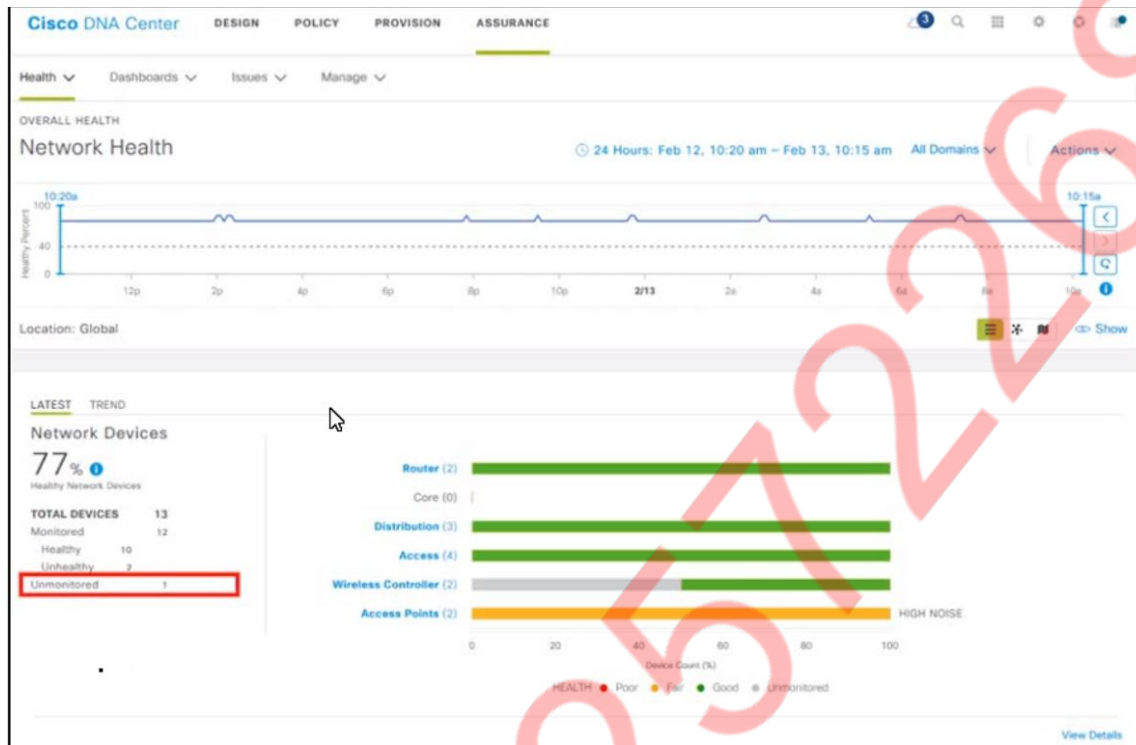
Cisco DNA Center DESIGN POLICY PROVISION ASSURANCE 3

Health Dashboards Issues Manage

OVERALL HEALTH
Network Health

24 Hours: Feb 12, 10:20 am – Feb 13, 10:15 am All Domains Actions

10:20a 10:15a
100
40
0
Healthy Percent
12p 2p 4p 6p 8p 10p 2/13 2a 4a 6a 8a 10a

Location: Global Show

LATEST TREND

Network Devices
77%
Healthy Network Devices

TOTAL DEVICES 13
Monitored 12
Healthy 10
Unhealthy 2
Unmonitored 1

Router (2)
Core (0)
Distribution (3)
Access (4)
Wireless Controller (2)
Access Points (2) HIGH NOISE

0 20 40 60 80 100
Device Count (%)

HEALTH Poor Fair Good Unmonitored

View Details